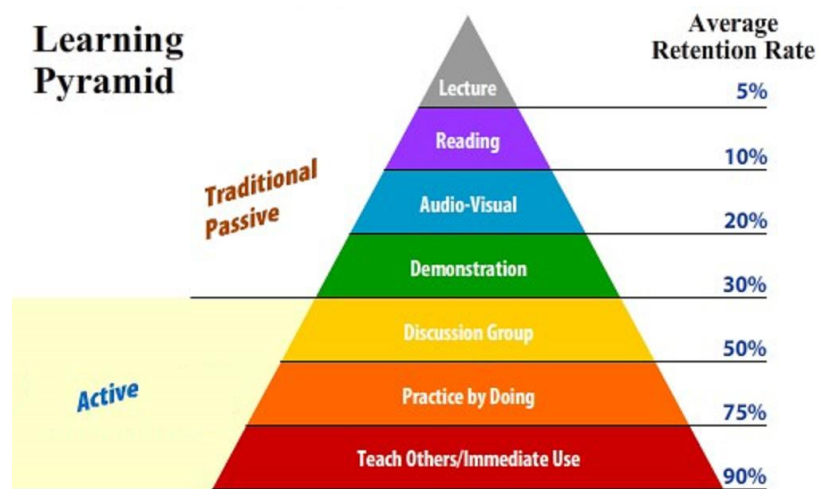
Learning Pyramid

Average Retention Rate

Lecture
5%

Reading
10%

Traditional Passive

Audio-Visual
20%

Demonstration
30%

Discussion Group
50%

Active

Practice by Doing
75%

Teach Others/Immediate Use
90%